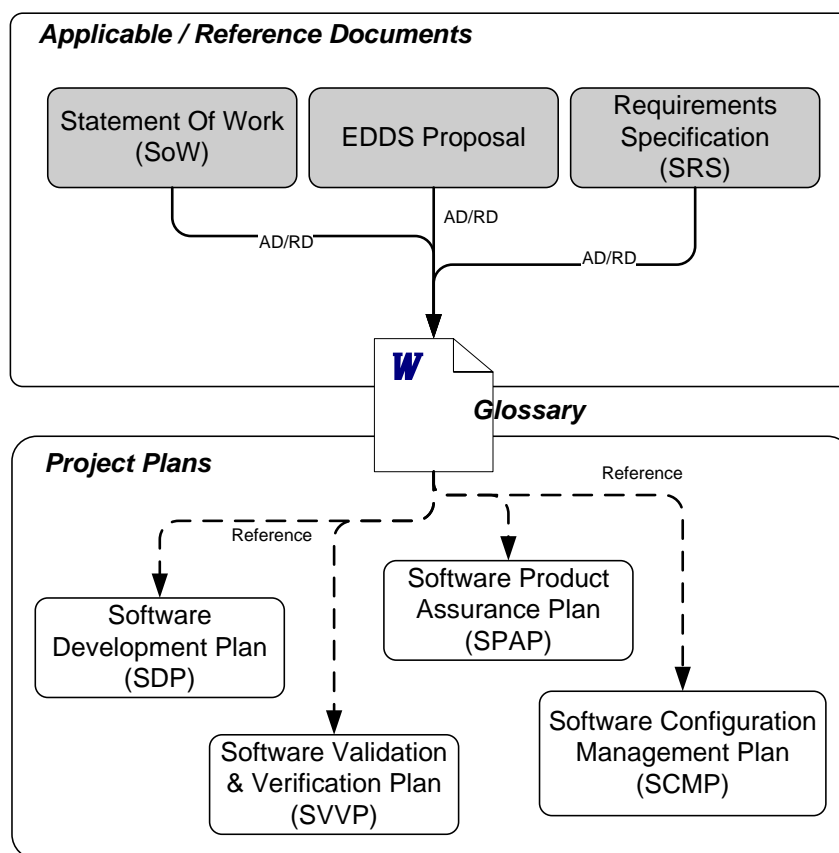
Applicable / Reference Documents

Statement Of Work (SoW)

EDDS Proposal

Requirements Specification (SRS)

AD/RD

AD/RD

AD/RD

W

Glossary

Project Plans

Reference

Reference

Software Development Plan (SDP)

Software Product Assurance Plan (SPAP)

Software Validation & Verification Plan (SVVP)

Software Configuration Management Plan (SCMP)